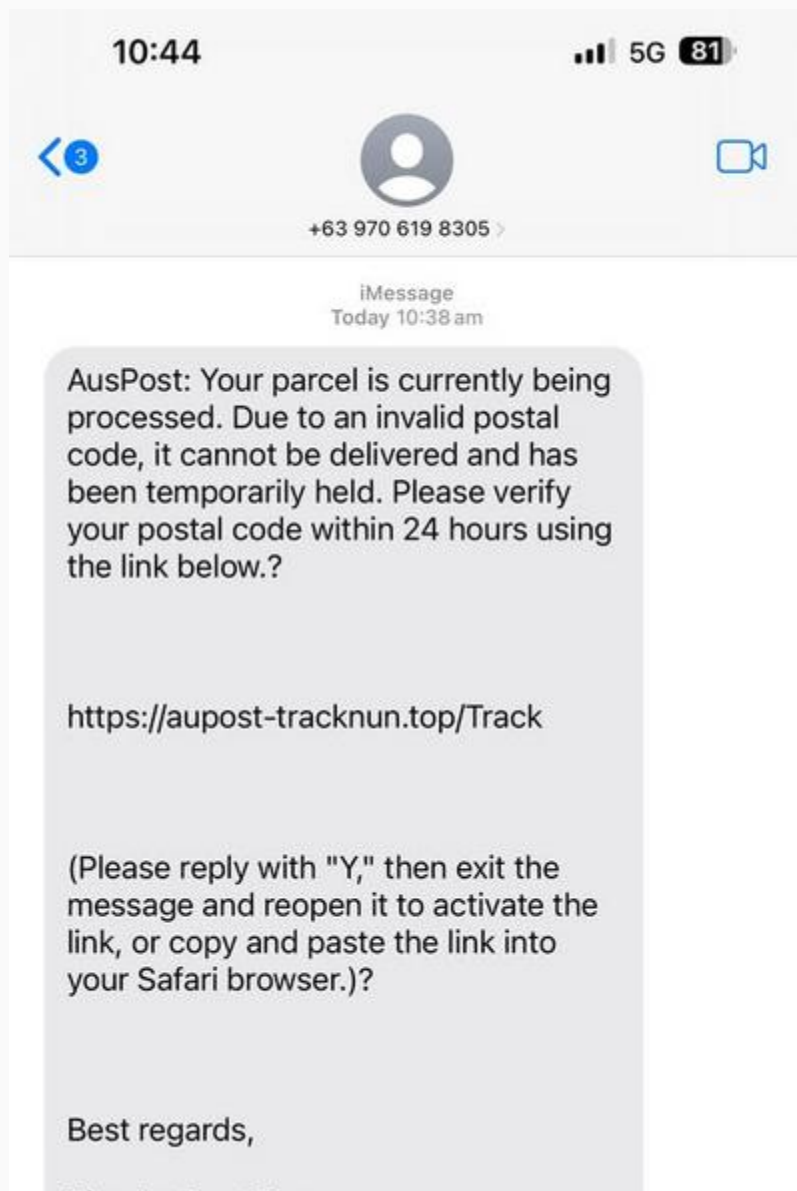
10:44

5G 81

3

+63 970 619 8305

iMessage
Today 10:38 am

AusPost: Your parcel is currently being processed. Due to an invalid postal code, it cannot be delivered and has been temporarily held. Please verify your postal code within 24 hours using the link below.?

https://aupost-tracknun.top/Track

(Please reply with "Y," then exit the message and reopen it to activate the link, or copy and paste the link into your Safari browser.)?

Best regards,